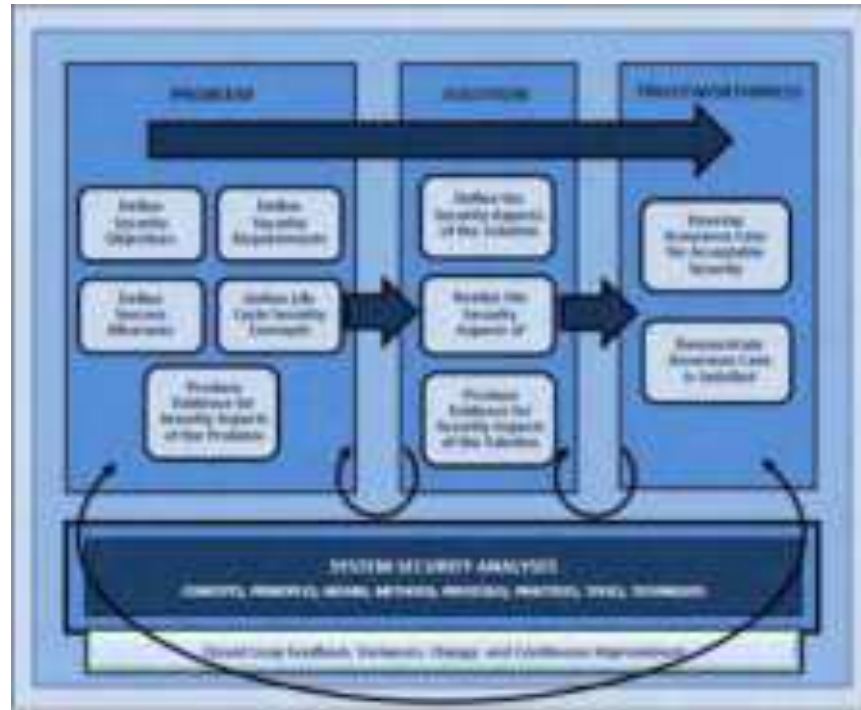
PROBLEM

SOLUTION

TRUSTWORTHINESS

Define Security Objectives

Define Security Requirements

Define Success Measures

Define Life Cycle Security Concepts

Produce Evidence for Security Aspects of the Problem

Define the Security Aspects of the Solution

Realize the Security Aspects of

Produce Evidence for Security Aspects of the Solution

Develop Assurance Case for Acceptable Security

Demonstrate Assurance Case is Satisfied

SYSTEM SECURITY ANALYSES

CONCEPTS, PRINCIPLES, MEANS, METHODS, PROCESSES, PRACTICES, TOOLS, TECHNIQUES

Closed Loop Feedback, Variances, Change, and Continuous Improvement